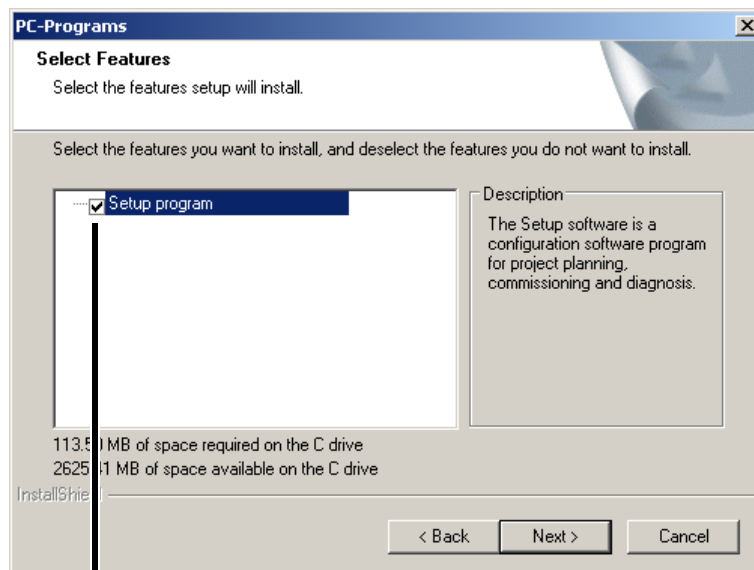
PC-Programs

Select Features
Select the features setup will install.

Select the features you want to install, and deselect the features you do not want to install.

Setup program

Description
The Setup software is a configuration software program for project planning, commissioning and diagnosis.

113.5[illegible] MB of space required on the C drive
2625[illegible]1 MB of space available on the C drive

InstallShie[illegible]

< Back
Next >
Cancel